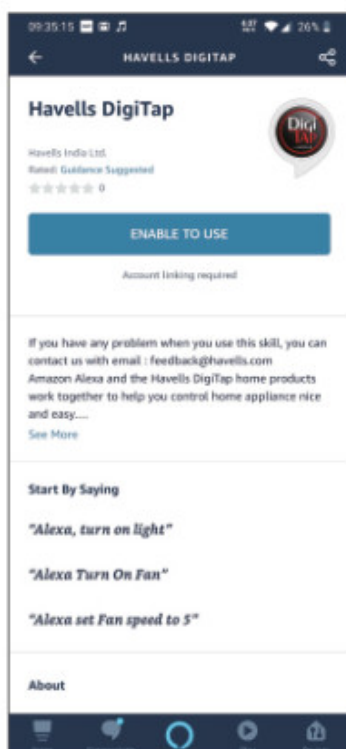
09:35:15 26%

HAVELLS DIGITAP

Havells DigiTap

Digi TAP

Havells India Ltd.
Rated: Guidance Suggested
0

ENABLE TO USE

Account linking required

If you have any problem when you use this skill, you can contact us with email : feedback@havells.com
Amazon Alexa and the Havells DigiTap home products work together to help you control home appliance nice and easy.....
See More

Start By Saying

"Alexa, turn on light"

"Alexa Turn On Fan"

"Alexa set Fan speed to 5"

About